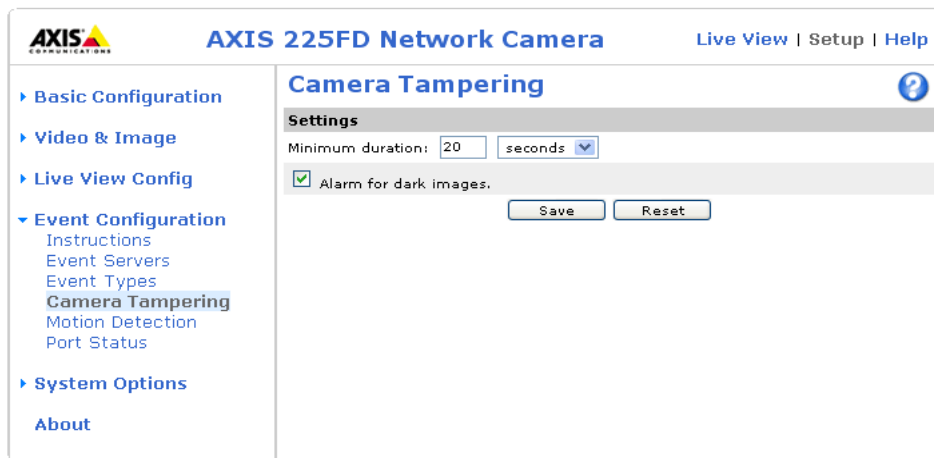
AXIS COMMUNICATIONS

AXIS 225FD Network Camera

Live View | Setup | Help

Basic Configuration

Video & Image

Live View Config

Event Configuration
Instructions
Event Servers
Event Types
Camera Tampering
Motion Detection
Port Status

System Options

About

Camera Tampering

?

Settings

Minimum duration: 20 seconds

Alarm for dark images.

Save Reset